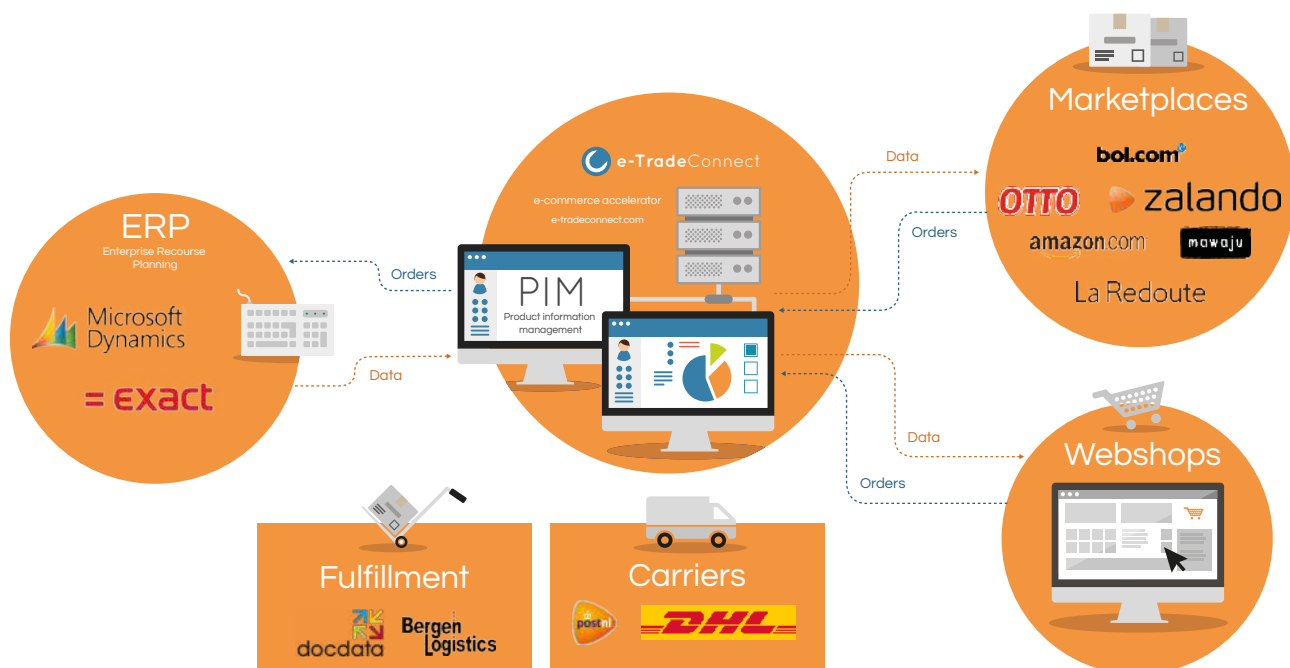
Marketplaces

bol.com

OTTO

zalando

amazon.com

mawaju

La Redoute

e-TradeConnect

e-commerce accelerator

e-tradeconnect.com

Data

Orders

ERP

Enterprise Recourse Planning

Microsoft Dynamics

= exact

Orders

Data

PIM

Product information management

Data

Orders

Webshops

Fulfillment

docdata

Bergen Logistics

Carriers

postnl

DHL